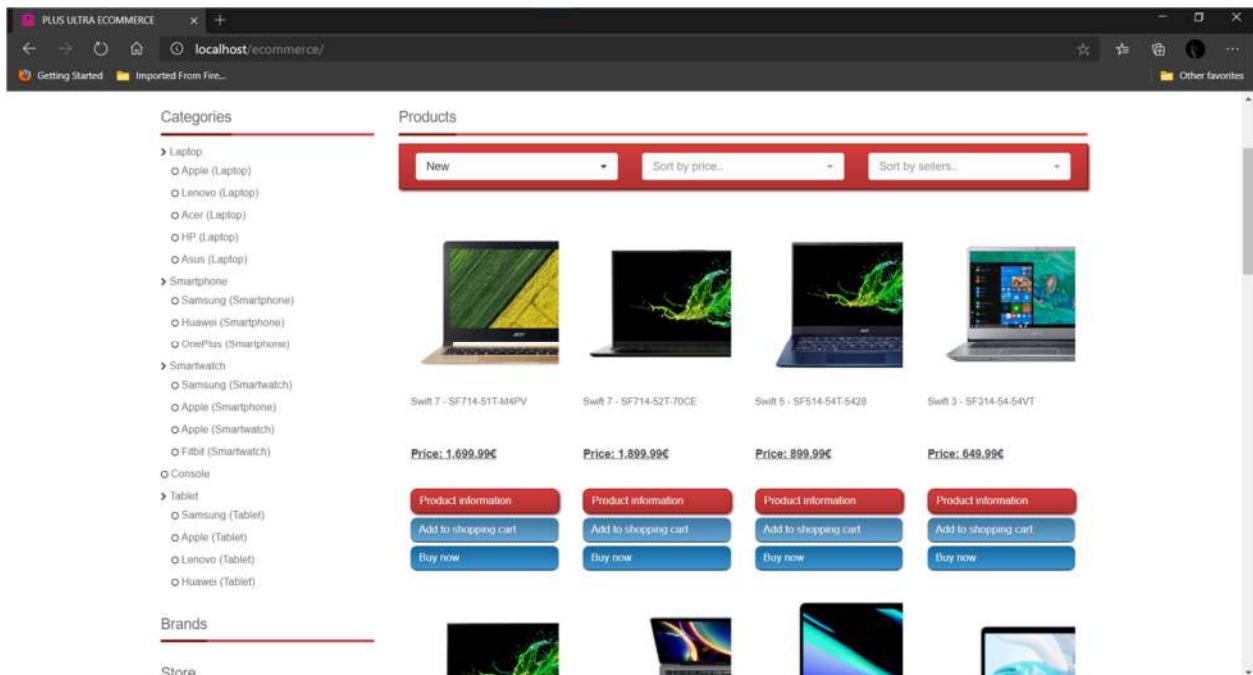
PLUS ULTRA ECOMMERCE × +

localhost/ecommerce/

Getting Started Imported From Fire...

Other favorites

Categories

> Laptop
O Apple (Laptop)
O Lenovo (Laptop)
O Acer (Laptop)
O HP (Laptop)
O Asus (Laptop)
> Smartphone
O Samsung (Smartphone)
O Huawei (Smartphone)
O OnePlus (Smartphone)
> Smartwatch
O Samsung (Smartwatch)
O Apple (Smartphone)
O Apple (Smartwatch)
O Fitbit (Smartwatch)
O Console
> Tablet
O Samsung (Tablet)
O Apple (Tablet)
O Lenovo (Tablet)
O Huawei (Tablet)

Brands

Store

Products

New

Sort by price..

Sort by sellers..

Swift 7 - SF714-51T-M4PV

Price: 1.699.99€

Product information

Add to shopping cart

Buy now

Swift 7 - SF714-52T-70CE

Price: 1.899.99€

Product information

Add to shopping cart

Buy now

Swift 5 - SF514-54T-5428

Price: 899.99€

Product information

Add to shopping cart

Buy now

Swift 3 - SF314-54-54VT

Price: 649.99€

Product information

Add to shopping cart

Buy now